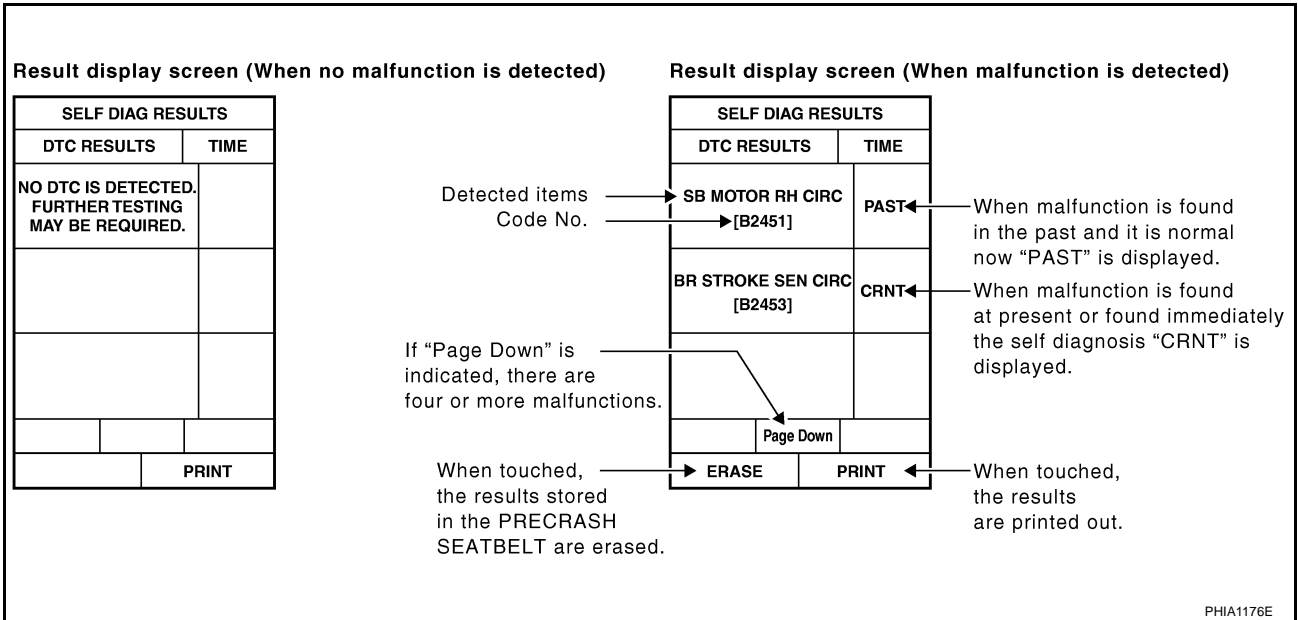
Result display screen (When no malfunction is detected)

| SELF DIAG RESULTS | |
|---|---|
| DTC RESULTS | TIME |
| NO DTC IS DETECTED. FURTHER TESTING MAY BE REQUIRED. | |
| | |
| | |
| | |
| | PRINT |

Result display screen (When malfunction is detected)

| SELF DIAG RESULTS | |
|---|---|
| DTC RESULTS | TIME |
| SB MOTOR RH CIRC [B2451] | PAST |
| BR STROKE SEN CIRC [B2453] | CRNT |
| | |
| Page Down | |
| ERASE | PRINT |

Detected items

Code No.

When malfunction is found in the past and it is normal now "PAST" is displayed.

When malfunction is found at present or found immediately the self diagnosis "CRNT" is displayed.

If "Page Down" is indicated, there are four or more malfunctions.

When touched, the results stored in the PRECRASH SEATBELT are erased.

When touched, the results are printed out.

PHIA1176E